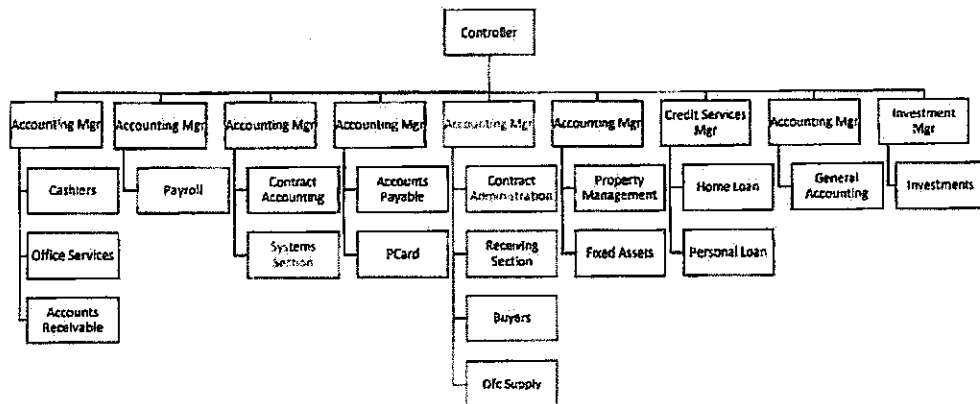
Controller

Accounting Mgr
Cashiers
Office Services
Accounts Receivable

Accounting Mgr
Payroll

Accounting Mgr
Contract Accounting
Systems Section

Accounting Mgr
Accounts Payable
PCard

Accounting Mgr
Contract Administration
Receiving Section
Buyers
Ofc Supply

Accounting Mgr
Property Management
Fixed Assets

Credit Services Mgr
Home Loan
Personal Loan

Accounting Mgr
General Accounting

Investment Mgr
Investments